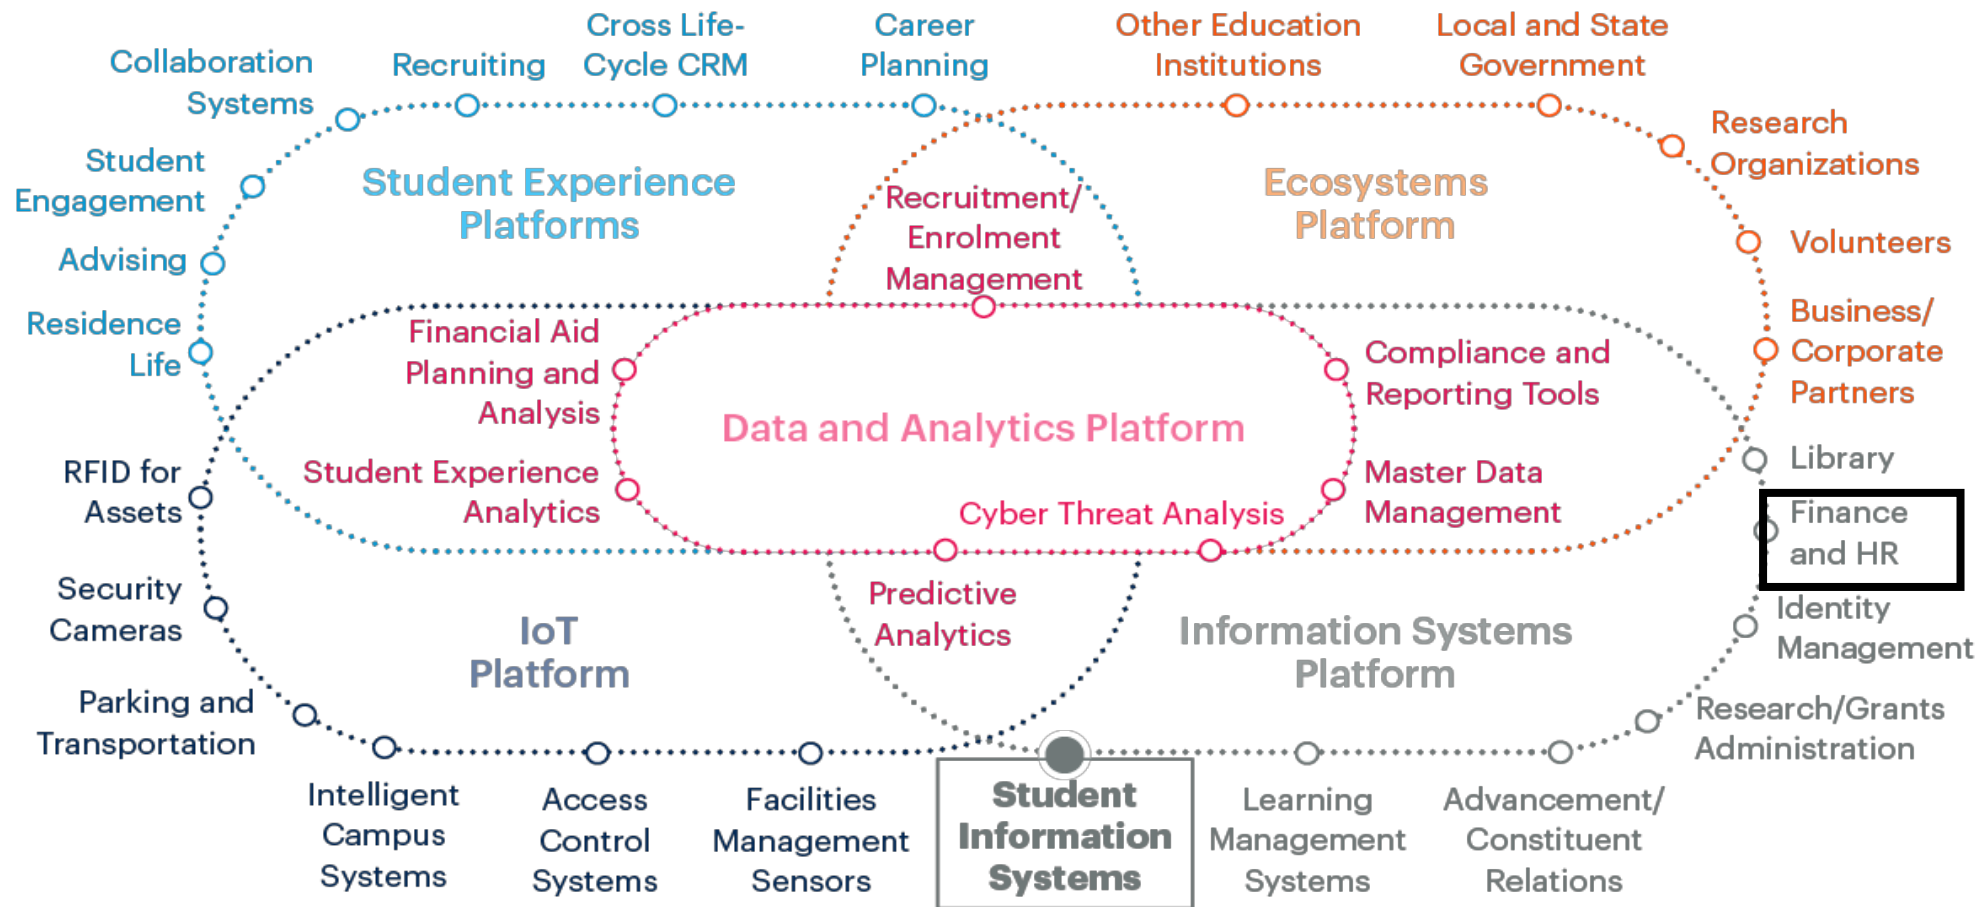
Collaboration Systems

Recruiting

Cross Life-Cycle CRM

Career Planning

Other Education Institutions

Local and State Government

Research Organizations

Student Engagement

Student Experience Platforms

Recruitment/ Enrolment Management

Ecosystems Platform

Volunteers

Advising

Residence Life

Financial Aid Planning and Analysis

Business/ Corporate Partners

Compliance and Reporting Tools

Data and Analytics Platform

Library

RFID for Assets

Student Experience Analytics

Master Data Management

Cyber Threat Analysis

Finance and HR

Security Cameras

Predictive Analytics

IoT Platform

Information Systems Platform

Identity Management

Parking and Transportation

Research/Grants Administration

Intelligent Campus Systems

Access Control Systems

Facilities Management Sensors

Student Information Systems

Learning Management Systems

Advancement/ Constituent Relations